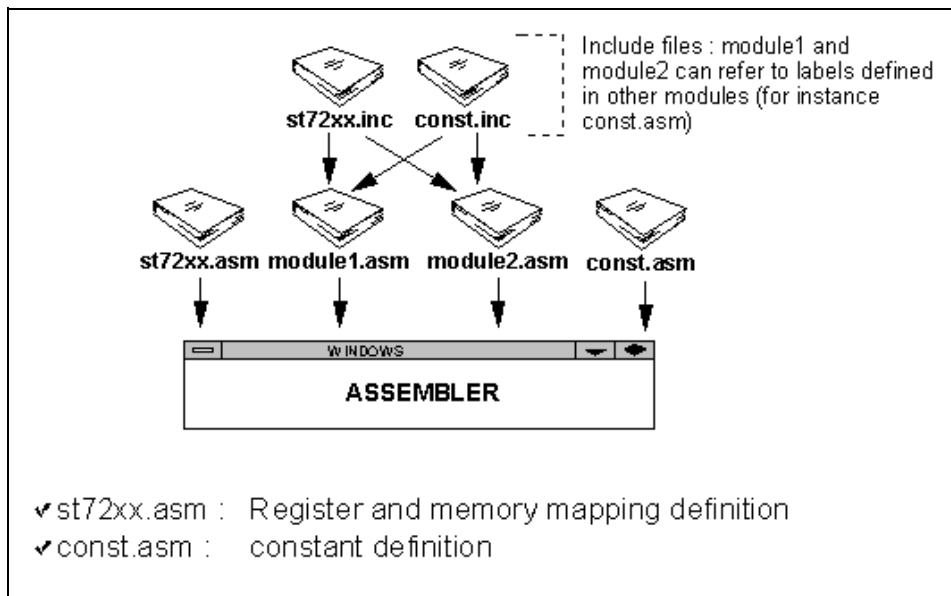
Include files : module1 and module2 can refer to labels defined in other modules (for instance const.asm)

st72xx.inc

const.inc

st72xx.asm

module1.asm

module2.asm

const.asm

WINDOWS

ASSEMBLER

✔st72xx.asm : Register and memory mapping definition
✔const.asm : constant definition